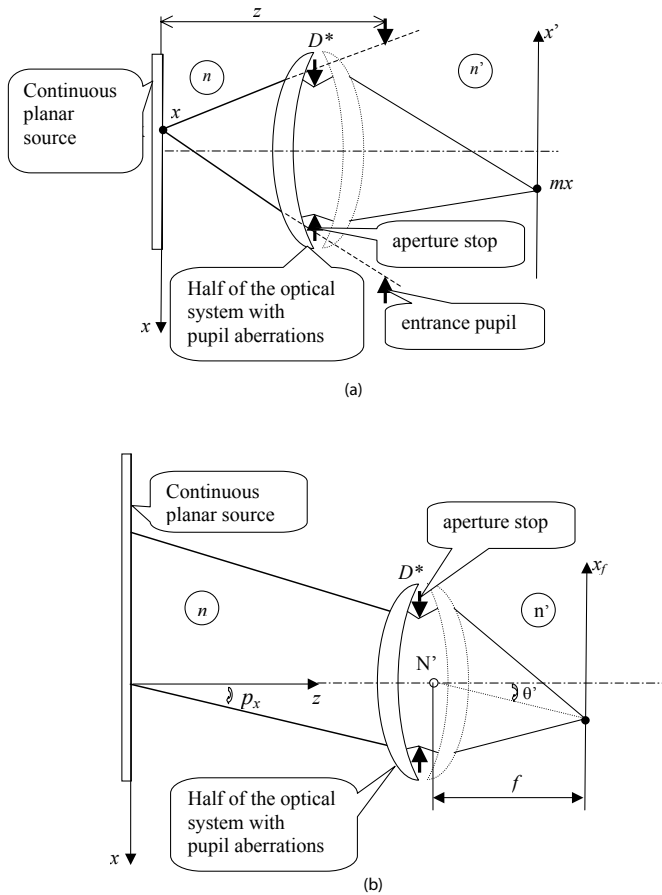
z

D*

n

n'

x'

Continuous planar source

x

mx

aperture stop

Half of the optical system with pupil aberrations

entrance pupil

x

(a)

Continuous planar source

aperture stop

D*

$x_f$

n

n'

N'

$p_x$

z

θ'

Half of the optical system with pupil aberrations

f

x

(b)